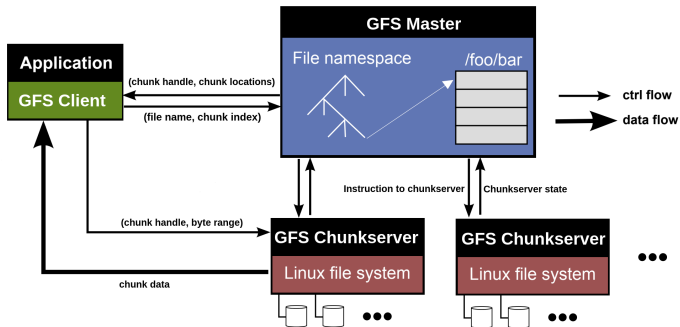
GFS Master

File namespace

/foo/bar

Application

GFS Client

(chunk handle, chunk locations)

(file name, chunk index)

ctrl flow

data flow

Instruction to chunkserver

Chunkserver state

(chunk handle, byte range)

GFS Chunkserver

Linux file system

GFS Chunkserver

Linux file system

chunk data

●●●

●●●

●●●